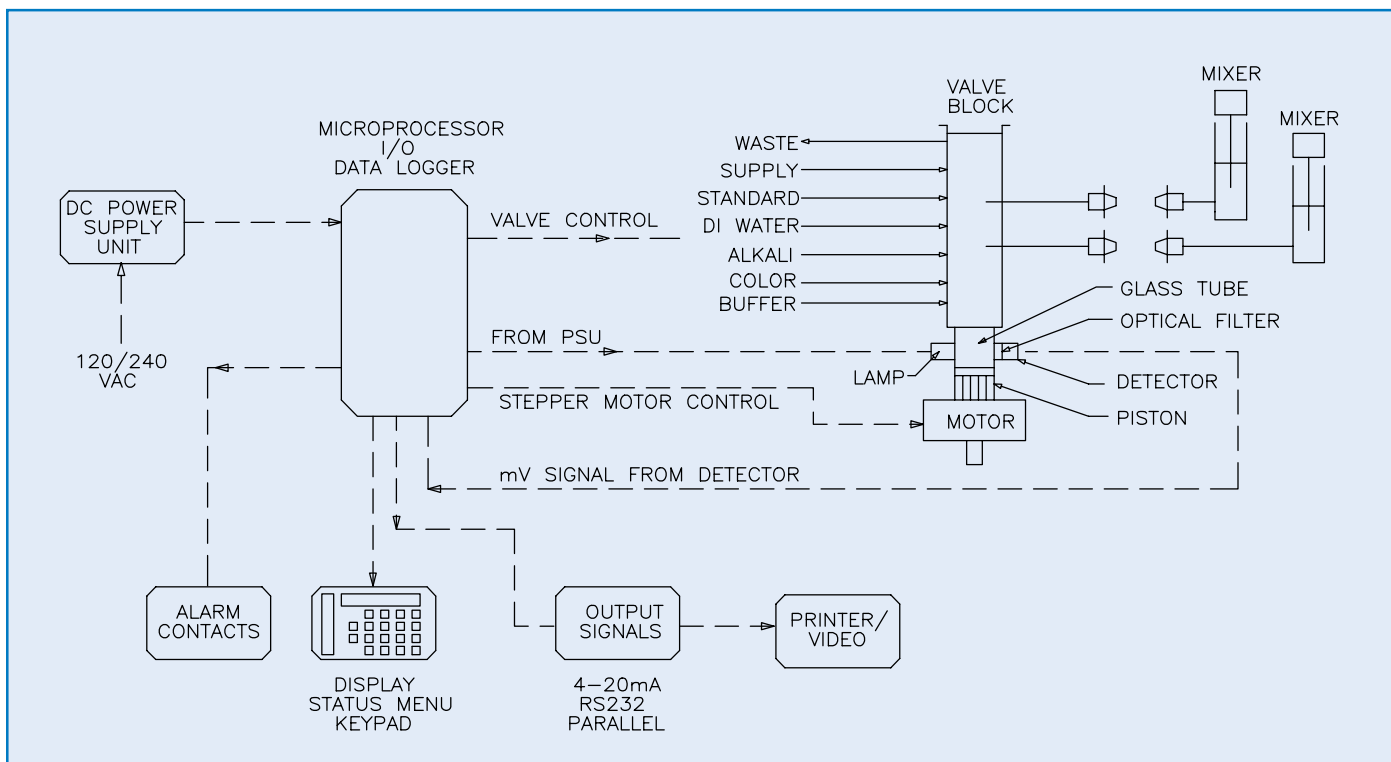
MICROPROCESSOR
I/O
DATA LOGGER

DC POWER SUPPLY UNIT

120/240 VAC

VALVE CONTROL

FROM PSU

STEPPER MOTOR CONTROL

mV SIGNAL FROM DETECTOR

VALVE BLOCK

WASTE
SUPPLY
STANDARD
DI WATER
ALKALI
COLOR
BUFFER

MIXER

MIXER

GLASS TUBE

OPTICAL FILTER

LAMP

DETECTOR

PISTON

MOTOR

ALARM CONTACTS

DISPLAY
STATUS MENU
KEYPAD

OUTPUT SIGNALS

4–20mA
RS232
PARALLEL

PRINTER/ VIDEO